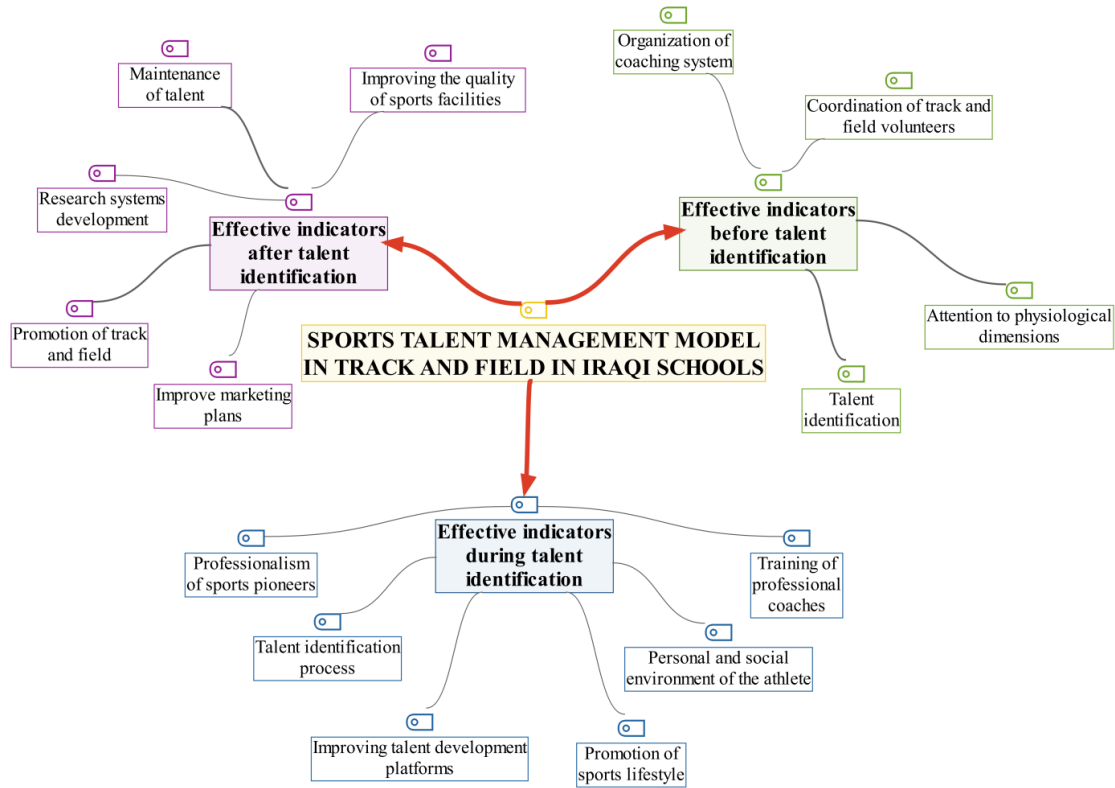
Maintenance of talent

Improving the quality of sports facilities

Organization of coaching system

Coordination of track and field volunteers

Research systems development

Effective indicators after talent identification

Effective indicators before talent identification

Promotion of track and field

Attention to physiological dimensions

SPORTS TALENT MANAGEMENT MODEL IN TRACK AND FIELD IN IRAQI SCHOOLS

Improve marketing plans

Talent identification

Effective indicators during talent identification

Professionalism of sports pioneers

Training of professional coaches

Talent identification process

Personal and social environment of the athlete

Improving talent development platforms

Promotion of sports lifestyle